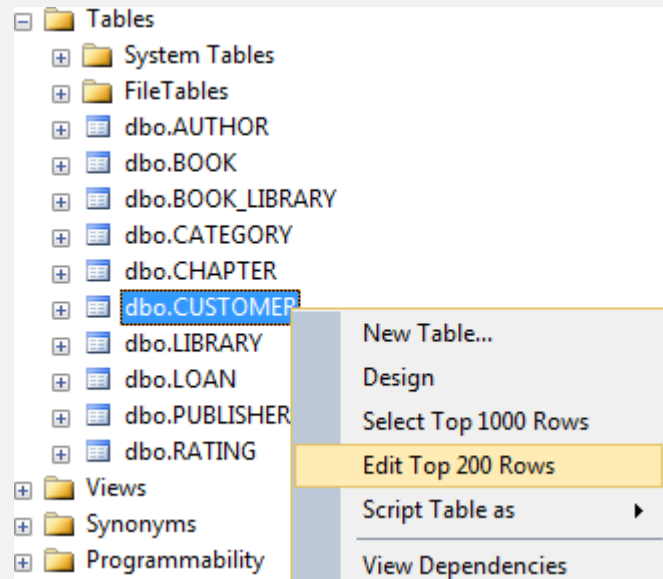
Tables
System Tables
FileTables
dbo.AUTHOR
dbo.BOOK
dbo.BOOK_LIBRARY
dbo.CATEGORY
dbo.CHAPTER
dbo.CUSTOMER
dbo.LIBRARY
dbo.LOAN
dbo.PUBLISHER
dbo.RATING
Views
Synonyms
Programmability

New Table...
Design
Select Top 1000 Rows
Edit Top 200 Rows
Script Table as
View Dependencies